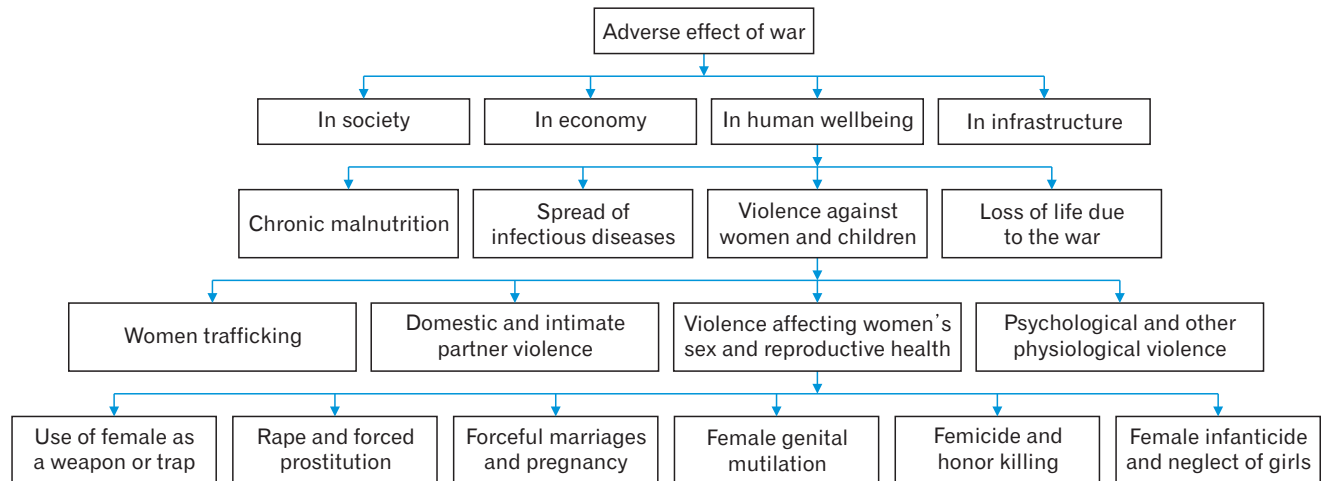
Adverse effect of war

In society

In economy

In human wellbeing

In infrastructure

Chronic malnutrition

Spread of infectious diseases

Violence against women and children

Loss of life due to the war

Women trafficking

Domestic and intimate partner violence

Violence affecting women's sex and reproductive health

Psychological and other physiological violence

Use of female as a weapon or trap

Rape and forced prostitution

Forceful marriages and pregnancy

Female genital mutilation

Femicide and honor killing

Female infanticide and neglect of girls